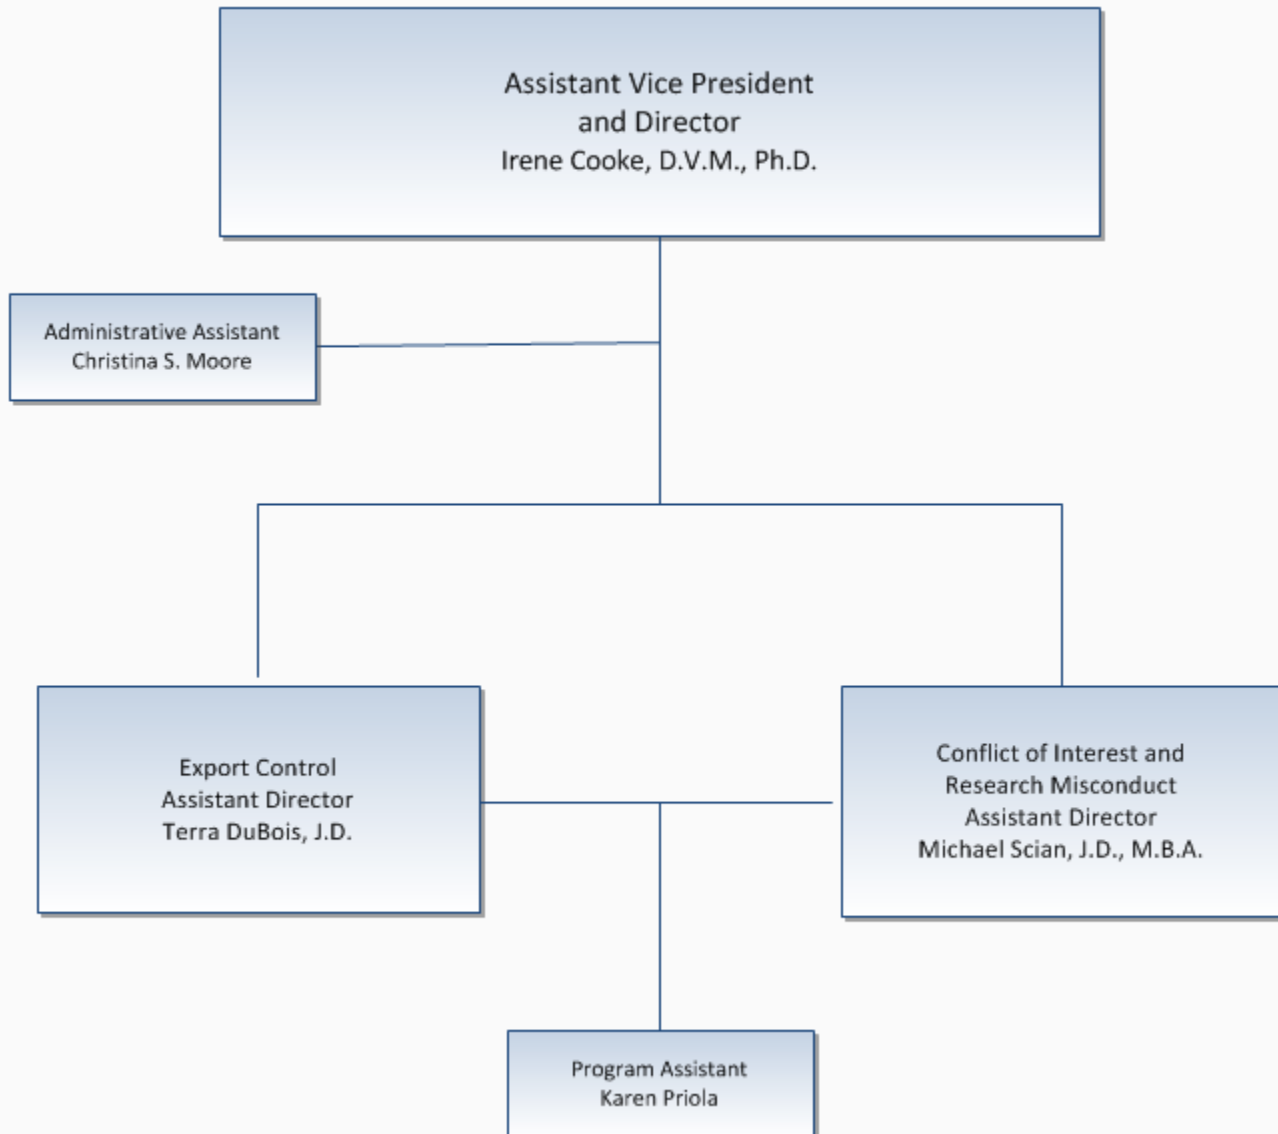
Assistant Vice President
and Director
Irene Cooke, D.V.M., Ph.D.

Administrative Assistant
Christina S. Moore

Export Control
Assistant Director
Terra DuBois, J.D.

Conflict of Interest and
Research Misconduct
Assistant Director
Michael Scian, J.D., M.B.A.

Program Assistant
Karen Priola